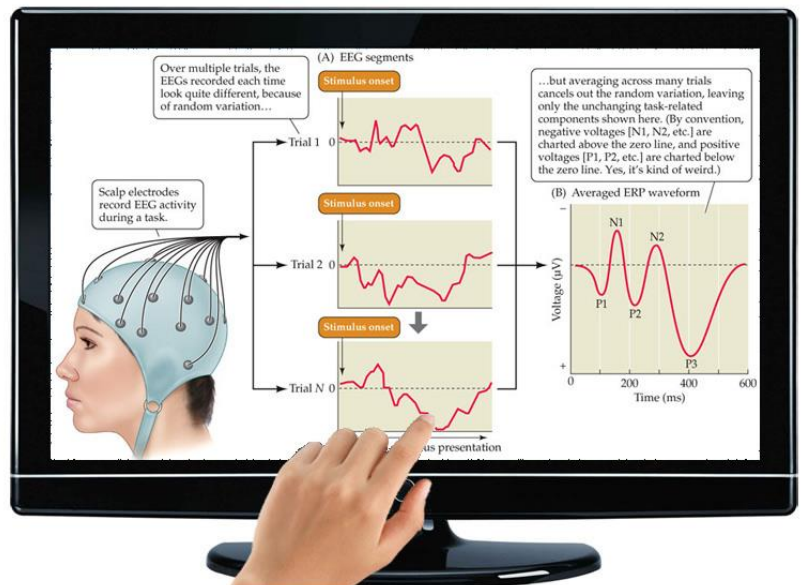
Over multiple trials, the EEGs recorded each time look quite different, because of random variation…

(A) EEG segments

Stimulus onset

Trial 1 0

Scalp electrodes record EEG activity during a task.

Stimulus onset

Trial 2 0

Stimulus onset

Trial $N$ 0

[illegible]us presentation

…but averaging across many trials cancels out the random variation, leaving only the unchanging task-related components shown here. (By convention, negative voltages [N1, N2, etc.] are charted above the zero line, and positive voltages [P1, P2, etc.] are charted below the zero line. Yes, it's kind of weird.)

(B) Averaged ERP waveform

–

N1

N2

Voltage (μV)

P1

P2

+

P3

0 200 400 600

Time (ms)